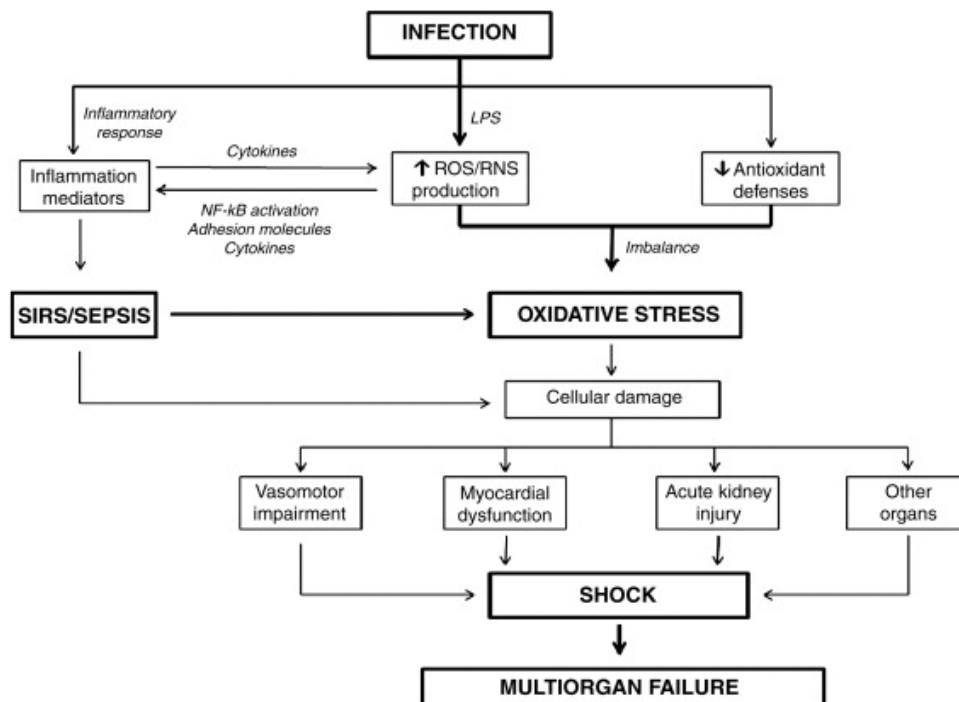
INFECTION

Inflammatory response

LPS

Inflammation mediators

Cytokines

NF-kB activation
Adhesion molecules
Cytokines

↑ ROS/RNS production

↓ Antioxidant defenses

Imbalance

SIRS/SEPSIS

OXIDATIVE STRESS

Cellular damage

Vasomotor impairment

Myocardial dysfunction

Acute kidney injury

Other organs

SHOCK

MULTIORGAN FAILURE